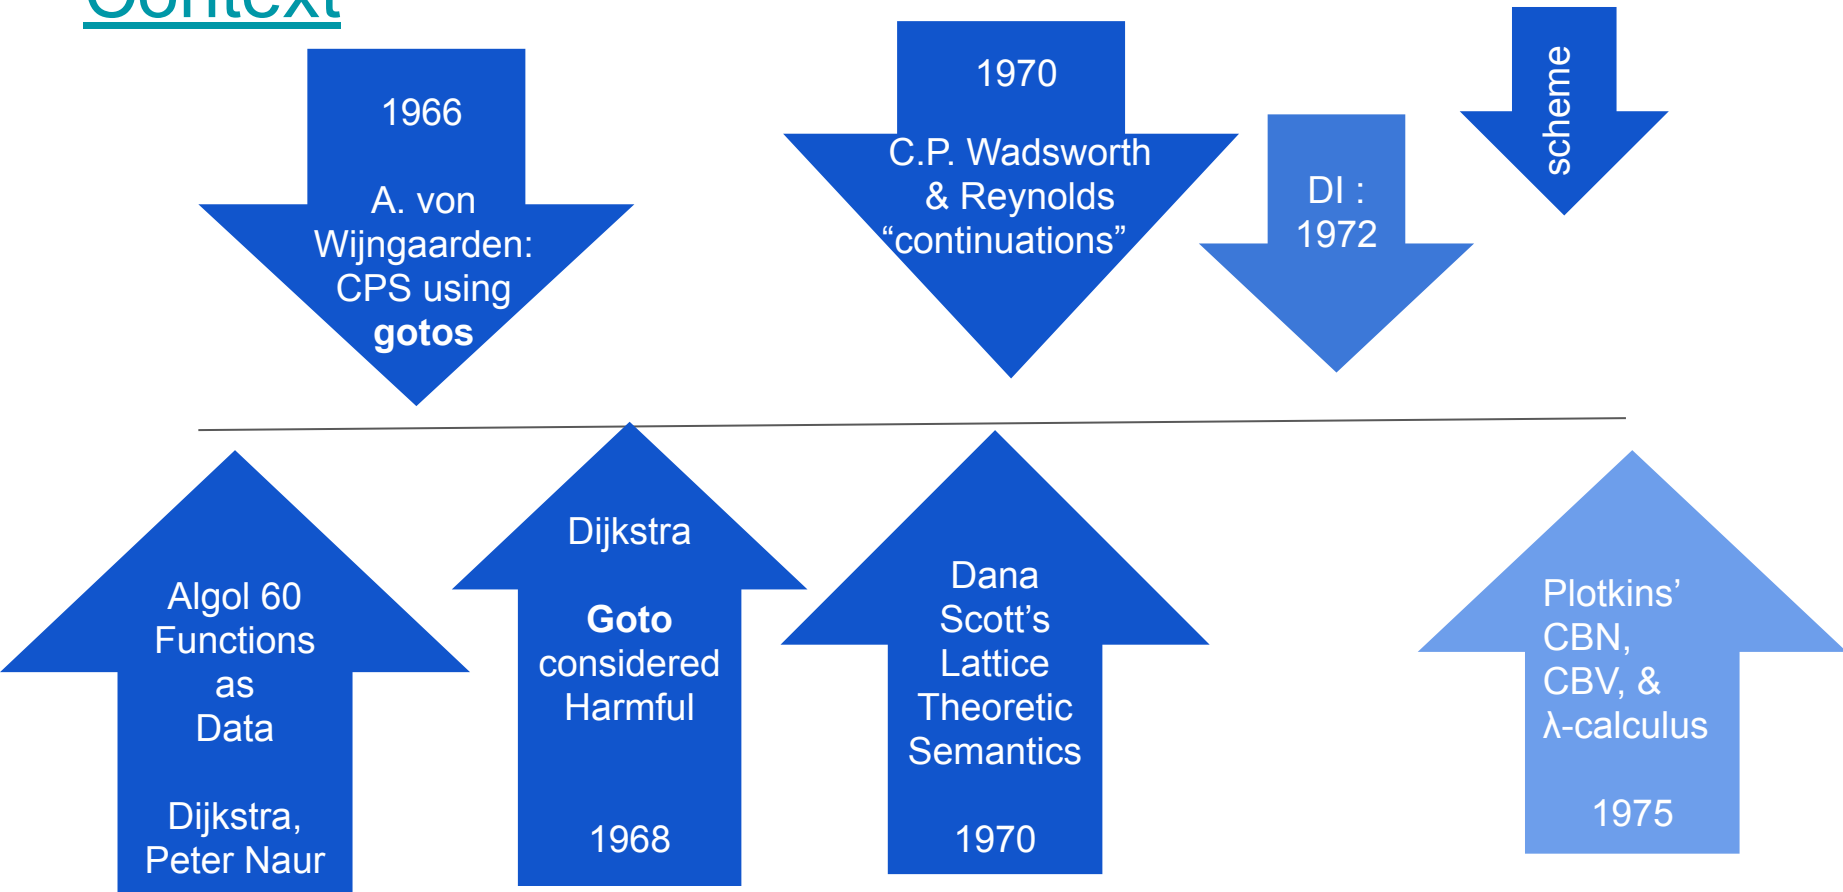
Context

1966

A. von Wijngaarden: CPS using **gotos**

1970

C.P. Wadsworth & Reynolds “continuations”

DI : 1972

scheme

Algol 60 Functions as Data

Dijkstra, Peter Naur

Dijkstra

**Goto** considered Harmful

1968

Dana Scott’s Lattice Theoretic Semantics

1970

Plotkins’ CBN, CBV, & λ-calculus

1975